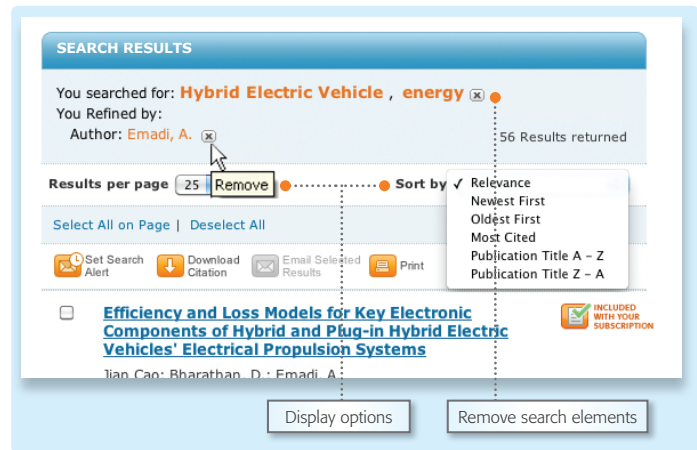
SEARCH RESULTS

You searched for: Hybrid Electric Vehicle , energy

You Refined by:

Author: Emadi, A.

56 Results returned

Results per page 25 Remove

Sort by ✓ Relevance
Newest First
Oldest First
Most Cited
Publication Title A - Z
Publication Title Z - A

Select All on Page | Deselect All

Set Search Alert
Download Citation
Email Selected Results
Print

Efficiency and Loss Models for Key Electronic Components of Hybrid and Plug-in Hybrid Electric Vehicles' Electrical Propulsion Systems

INCLUDED WITH YOUR SUBSCRIPTION

Jian Cao; Bharathan, D.; Emadi, A.

Display options

Remove search elements